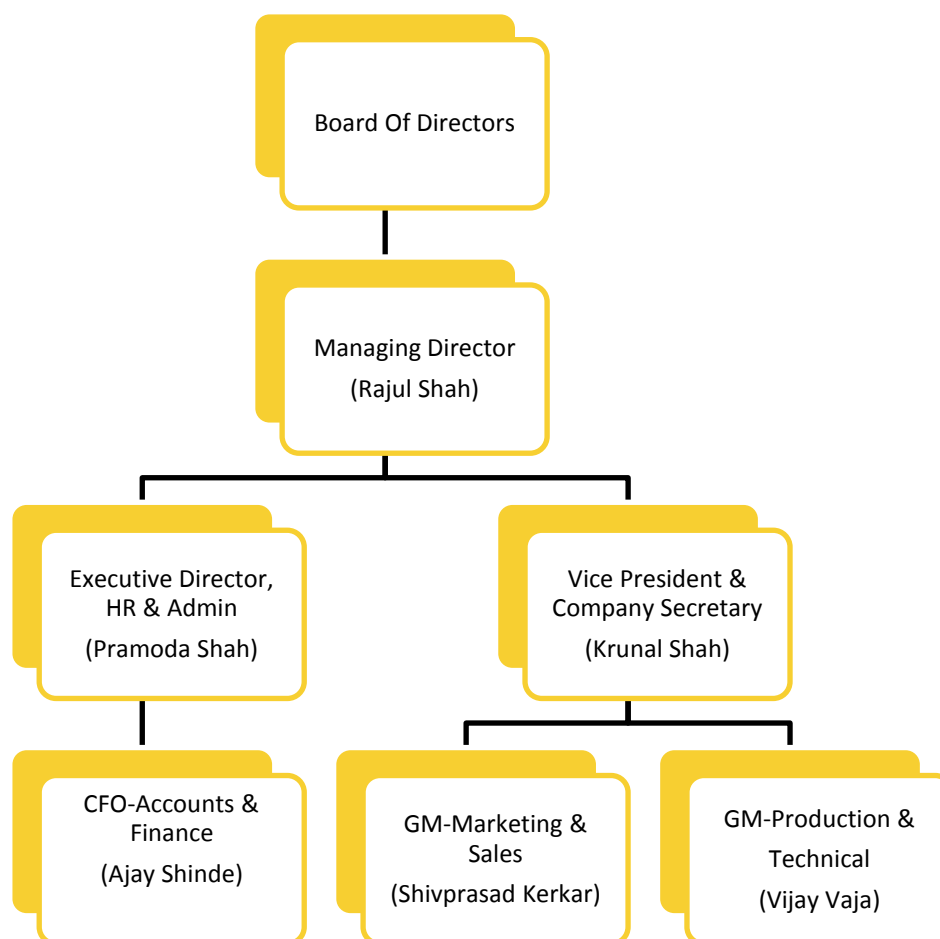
Board Of Directors

Managing Director
(Rajul Shah)

Executive Director, HR & Admin
(Pramoda Shah)

Vice President & Company Secretary
(Krunal Shah)

CFO-Accounts & Finance
(Ajay Shinde)

GM-Marketing & Sales
(Shivprasad Kerkar)

GM-Production & Technical
(Vijay Vaja)